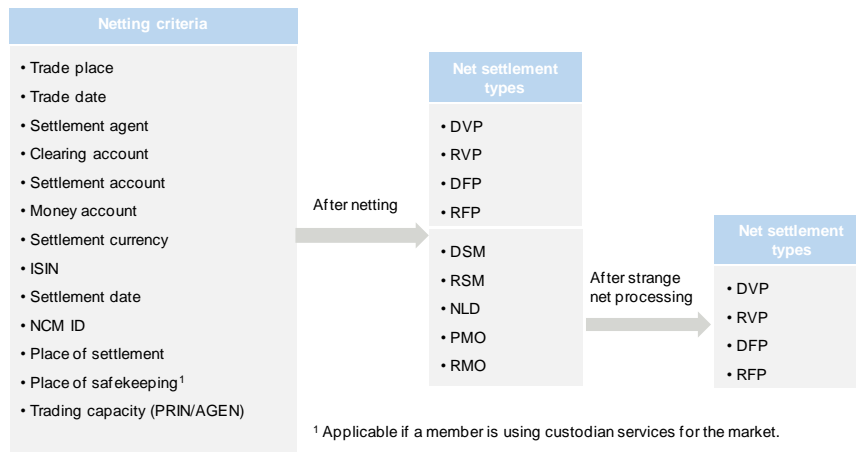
Netting criteria

• Trade place
• Trade date
• Settlement agent
• Clearing account
• Settlement account
• Money account
• Settlement currency
• ISIN
• Settlement date
• NCM ID
• Place of settlement
• Place of safekeeping$^1$
• Trading capacity (PRIN/AGEN)

After netting

Net settlement types

• DVP
• RVP
• DFP
• RFP

• DSM
• RSM
• NLD
• PMO
• RMO

After strange net processing

Net settlement types

• DVP
• RVP
• DFP
• RFP

$^1$ Applicable if a member is using custodian services for the market.